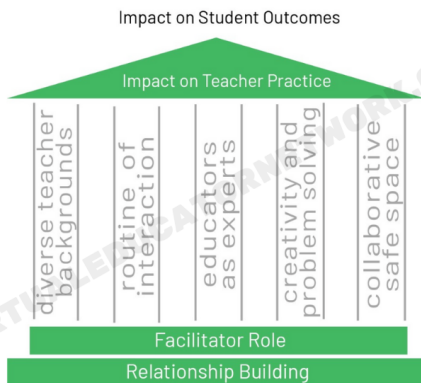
Impact on Student Outcomes

Impact on Teacher Practice

diverse teacher backgrounds

routine of interaction

educators as experts

creativity and problem solving

collaborative safe space

Facilitator Role

Relationship Building